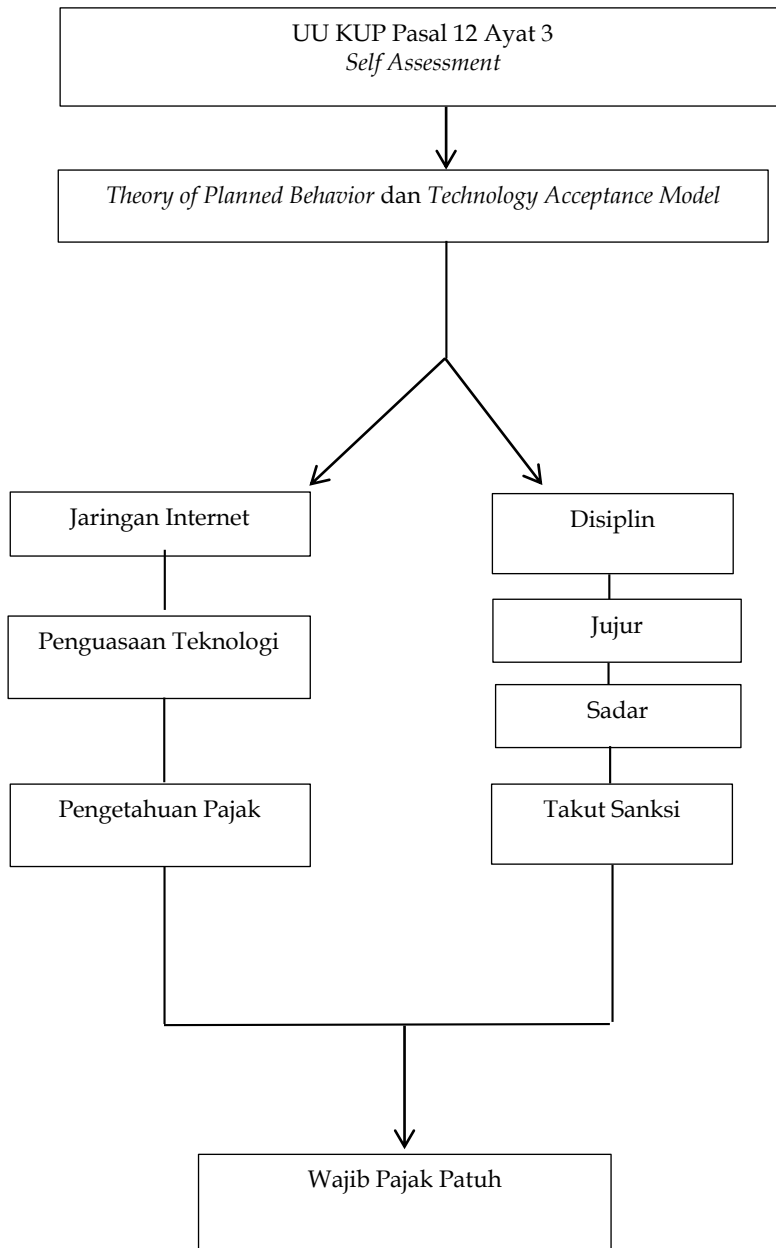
UU KUP Pasal 12 Ayat 3
*Self Assessment*

*Theory of Planned Behavior* dan *Technology Acceptance Model*

Jaringan Internet

Penguasaan Teknologi

Pengetahuan Pajak

Disiplin

Jujur

Sadar

Takut Sanksi

Wajib Pajak Patuh